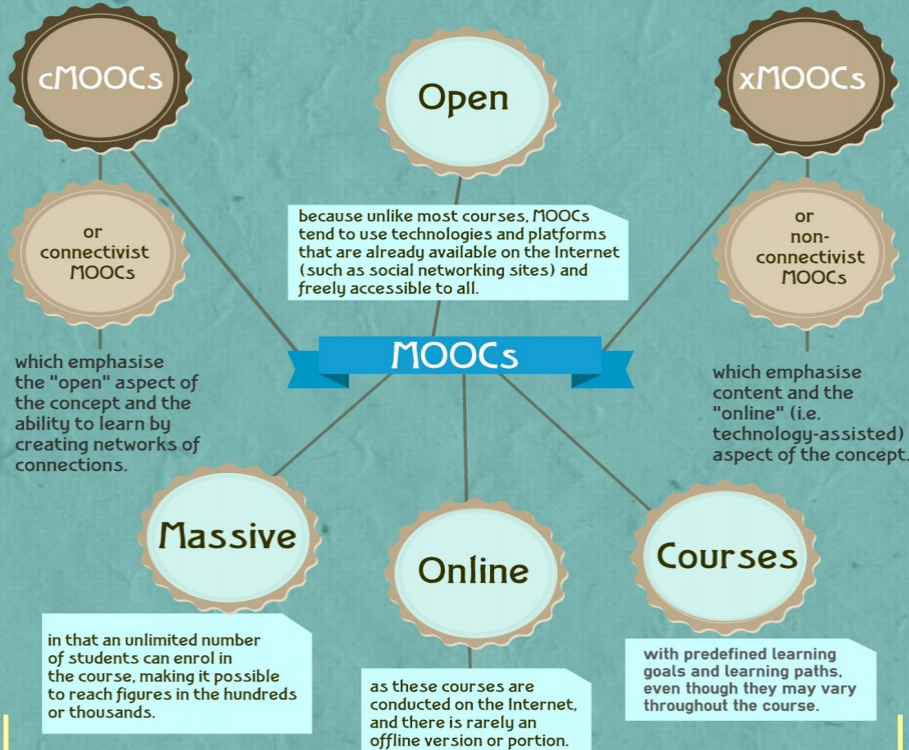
cMOOCs

Open

xMOOCs

or connectivist MOOCs

because unlike most courses, MOOCs tend to use technologies and platforms that are already available on the Internet (such as social networking sites) and freely accessible to all.

or non-connectivist MOOCs

MOOCs

which emphasise the "open" aspect of the concept and the ability to learn by creating networks of connections.

which emphasise content and the "online" (i.e. technology-assisted) aspect of the concept.

Massive

Online

Courses

in that an unlimited number of students can enrol in the course, making it possible to reach figures in the hundreds or thousands.

as these courses are conducted on the Internet, and there is rarely an offline version or portion.

with predefined learning goals and learning paths, even though they may vary throughout the course.